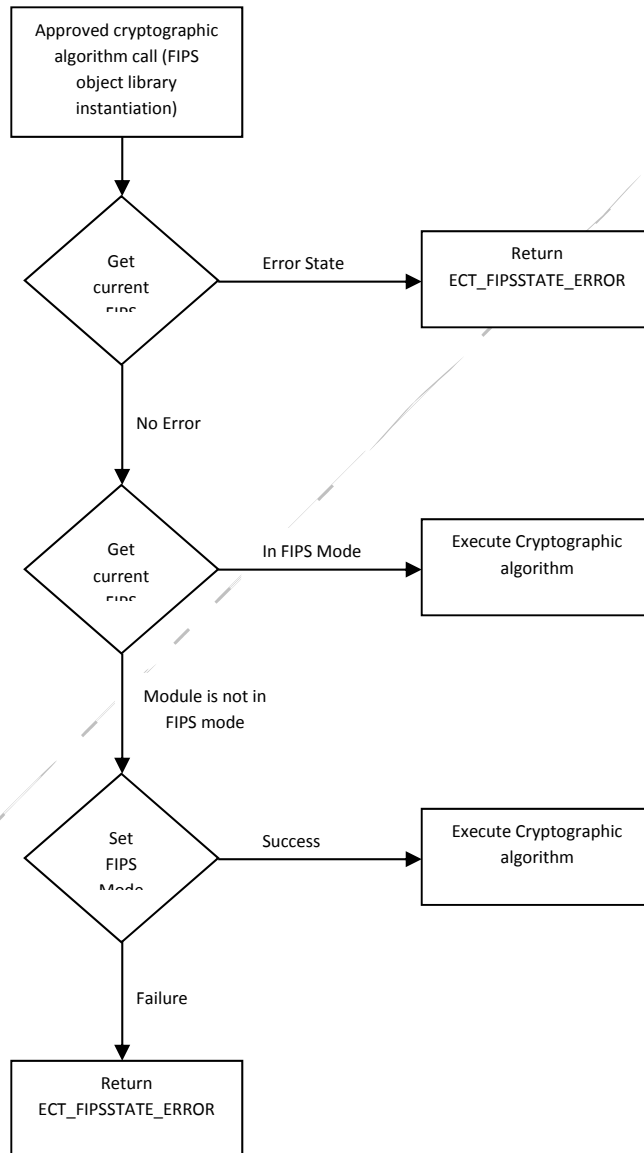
Approved cryptographic algorithm call (FIPS object library instantiation)

Get current FIPS

Error State

Return ECT_FIPSSTATE_ERROR

No Error

Get current FIPS

In FIPS Mode

Execute Cryptographic algorithm

Module is not in FIPS mode

Set FIPS Mode

Success

Execute Cryptographic algorithm

Failure

Return ECT_FIPSSTATE_ERROR